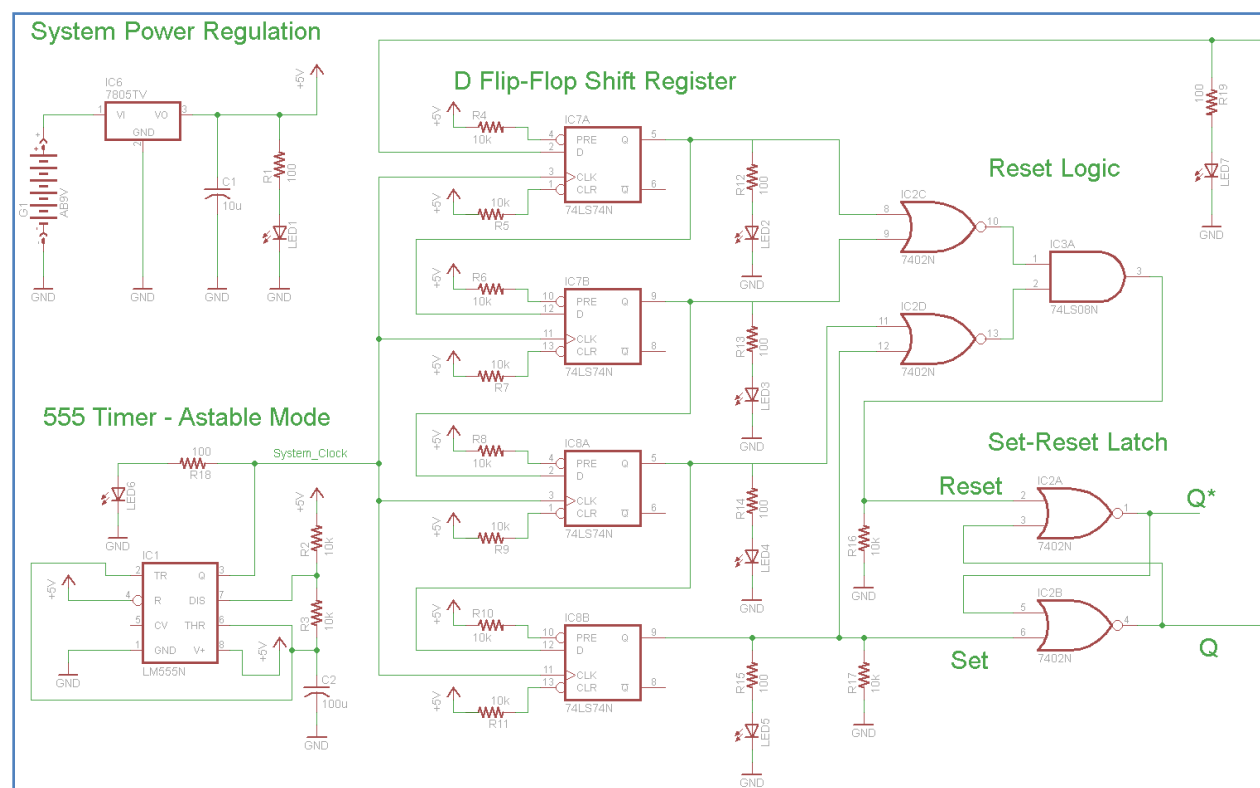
System Power Regulation

IC6
7805TV
1 VI VO 3
GND
2
+5V
C1
10u
R1
100
LED1
G1
AB9V
GND GND GND GND

D Flip-Flop Shift Register

+5V
R4
10k
IC7A
4 PRE Q 5
2 D
3 CLK
1 CLR $\overline{Q}$ 6
+5V
10k
R5
74LS74N
R12
100
LED2
GND

+5V
R6
10k
IC7B
10 PRE Q 9
12 D
11 CLK
13 CLR $\overline{Q}$ 8
+5V
10k
R7
74LS74N
R13
100
LED3
GND

+5V
R8
10k
IC8A
4 PRE Q 5
2 D
3 CLK
1 CLR $\overline{Q}$ 6
+5V
10k
R9
74LS74N
R14
100
LED4
GND

+5V
R10
10k
IC8B
10 PRE Q 9
12 D
11 CLK
13 CLR $\overline{Q}$ 8
+5V
10k
R11
74LS74N
R15
100
LED5
GND

Reset Logic

IC2C
8
9
10
7402N
IC3A
1
2
3
74LS08N
IC2D
11
12
13
7402N

100
R19
LED7
GND

555 Timer - Astable Mode

100
R18
System_Clock
LED6
GND
+5V
R2
10k
R3
10k
IC1
2 TR Q 3
+5V
4 R DIS 7
5 CV THR 6
1 GND V+ 8
+5V
LM555N
GND
C2
100u
GND

Set-Reset Latch

Reset
IC2A
2
3
1
7402N
Q*
R16
10k
GND
IC2B
5
6
4
7402N
Set
Q
R17
10k
GND